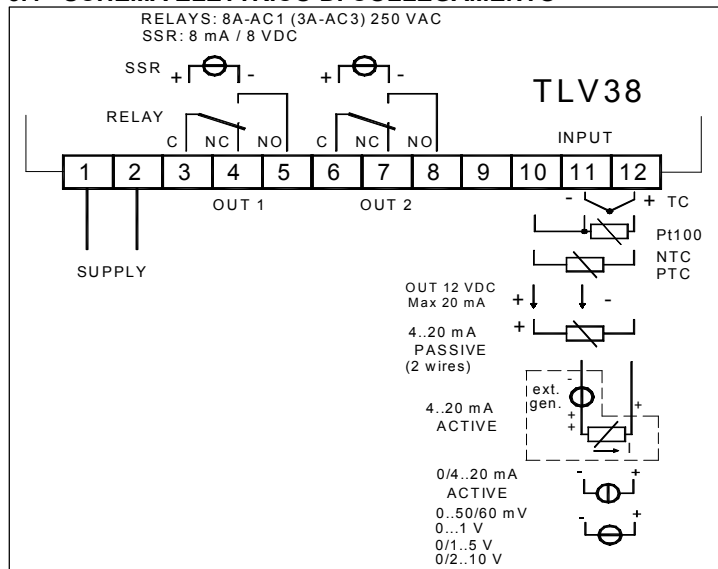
RELAYS: 8A-AC1 (3A-AC3) 250 VAC
SSR: 8 mA / 8 VDC

SSR + -
+ -

TLV38

RELAY
C NC NO C NC NO

INPUT

| 1 | 2 | 3 | 4 | 5 | 6 | 7 | 8 | 9 | 10 | 11 | 12 |
|---|---|---|---|---|---|---|---|---|---|---|---|

OUT 1 OUT 2

- + TC

Pt100

NTC
PTC

SUPPLY

OUT 12 VDC
Max 20 mA + -

+
4..20 mA
PASSIVE
(2 wires)

ext.
gen.
- + + +
4..20 mA
ACTIVE

0/4..20 mA
ACTIVE
- +

0..50/60 mV
0...1 V
0/1..5 V
0/2..10 V
- +